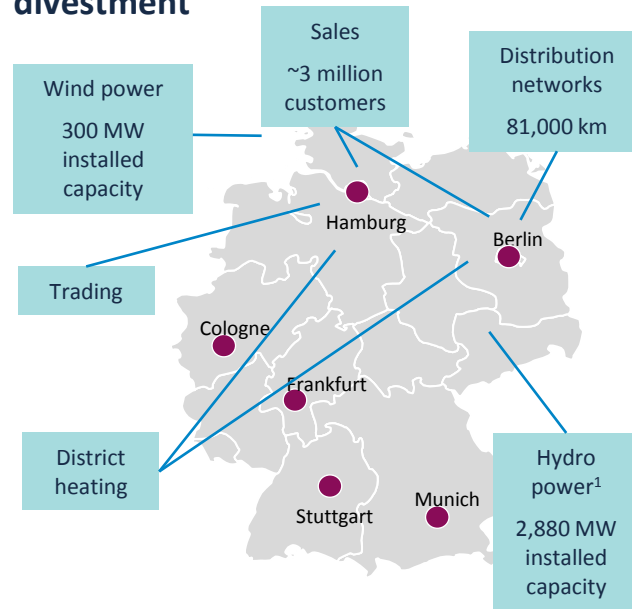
divestment

Sales
~3 million customers

Distribution networks
81,000 km

Wind power
300 MW installed capacity

Hamburg

Berlin

Trading

Cologne

Frankfurt

District heating

Hydro power$^1$
2,880 MW installed capacity

Stuttgart

Munich